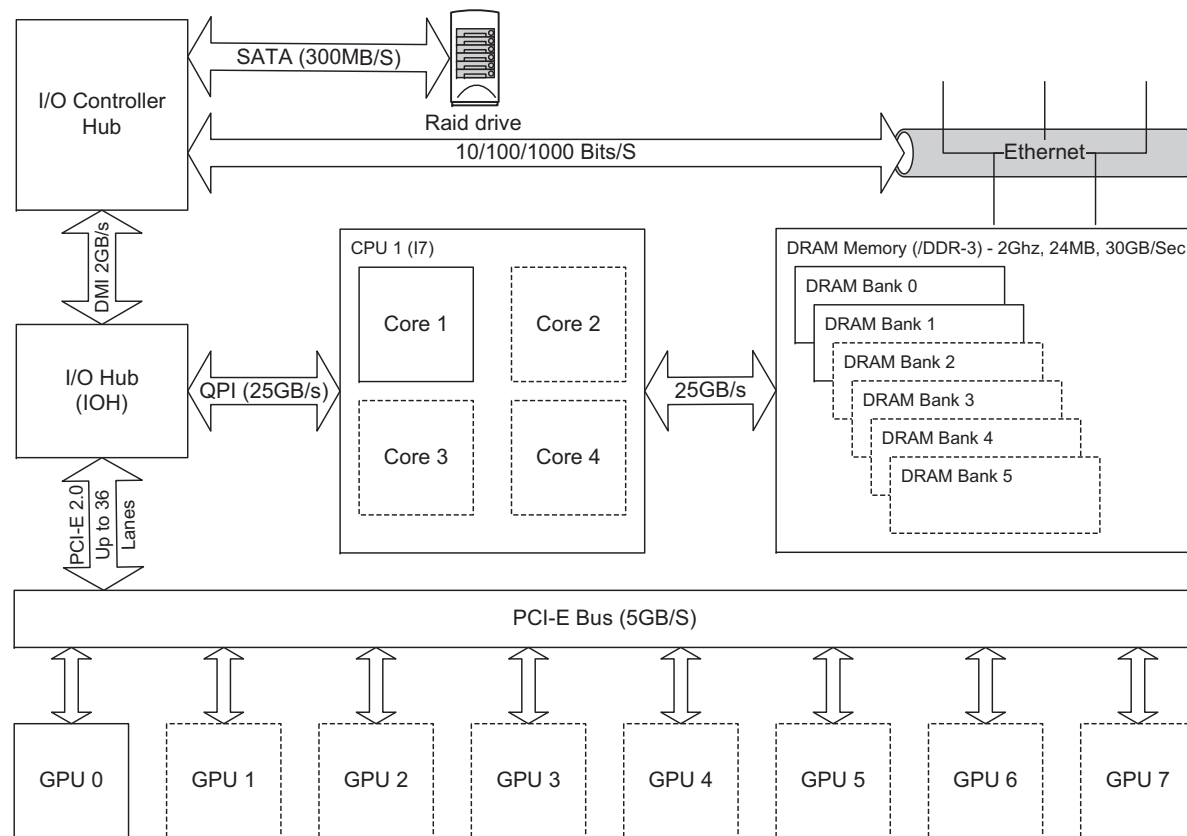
SATA (300MB/S)

I/O Controller Hub

Raid drive

10/100/1000 Bits/S

Ethernet

DMI 2GB/s

CPU 1 (I7)

DRAM Memory (/DDR-3) - 2Ghz, 24MB, 30GB/Sec

DRAM Bank 0

DRAM Bank 1

DRAM Bank 2

DRAM Bank 3

DRAM Bank 4

DRAM Bank 5

Core 1

Core 2

Core 3

Core 4

I/O Hub (IOH)

QPI (25GB/s)

25GB/s

PCI-E 2.0 Up to 36 Lanes

PCI-E Bus (5GB/S)

GPU 0

GPU 1

GPU 2

GPU 3

GPU 4

GPU 5

GPU 6

GPU 7